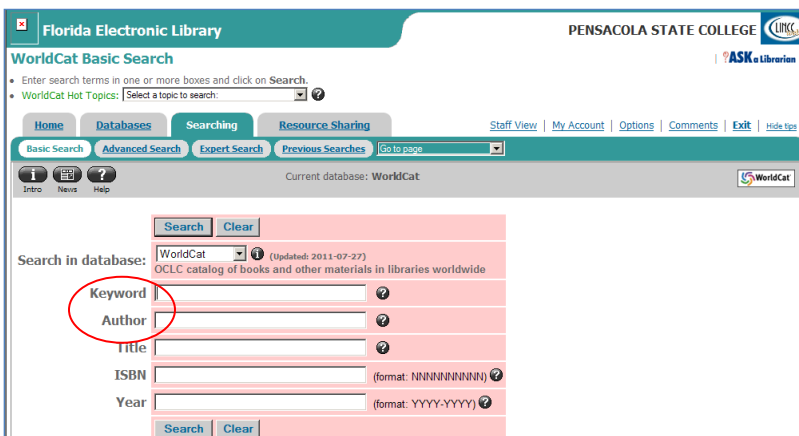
Florida Electronic Library

PENSACOLA STATE COLLEGE

LINCC

WorldCat Basic Search

| ASK a Librarian

• Enter search terms in one or more boxes and click on Search.
• WorldCat Hot Topics: Select a topic to search:

Home | Databases | Searching | Resource Sharing

Staff View | My Account | Options | Comments | Exit | Hide tips

Basic Search | Advanced Search | Expert Search | Previous Searches | Go to page

Intro News Help

Current database: WorldCat

WorldCat

Search Clear

Search in database: WorldCat (Updated: 2011-07-27)
OCLC catalog of books and other materials in libraries worldwide

Keyword

Author

Title

ISBN (format: NNNNNNNNNN)

Year (format: YYYY-YYYY)

Search Clear